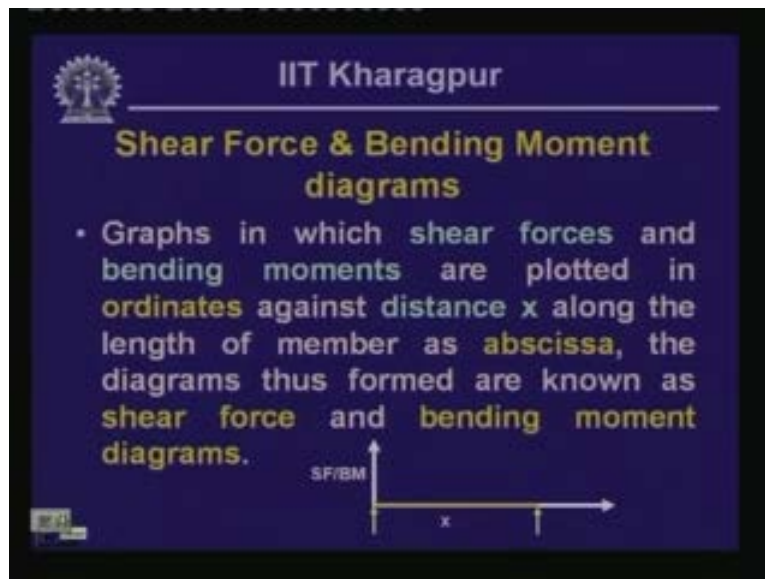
IIT Kharagpur

Shear Force & Bending Moment diagrams

• Graphs in which shear forces and bending moments are plotted in ordinates against distance x along the length of member as abscissa, the diagrams thus formed are known as shear force and bending moment diagrams.

SF/BM

x